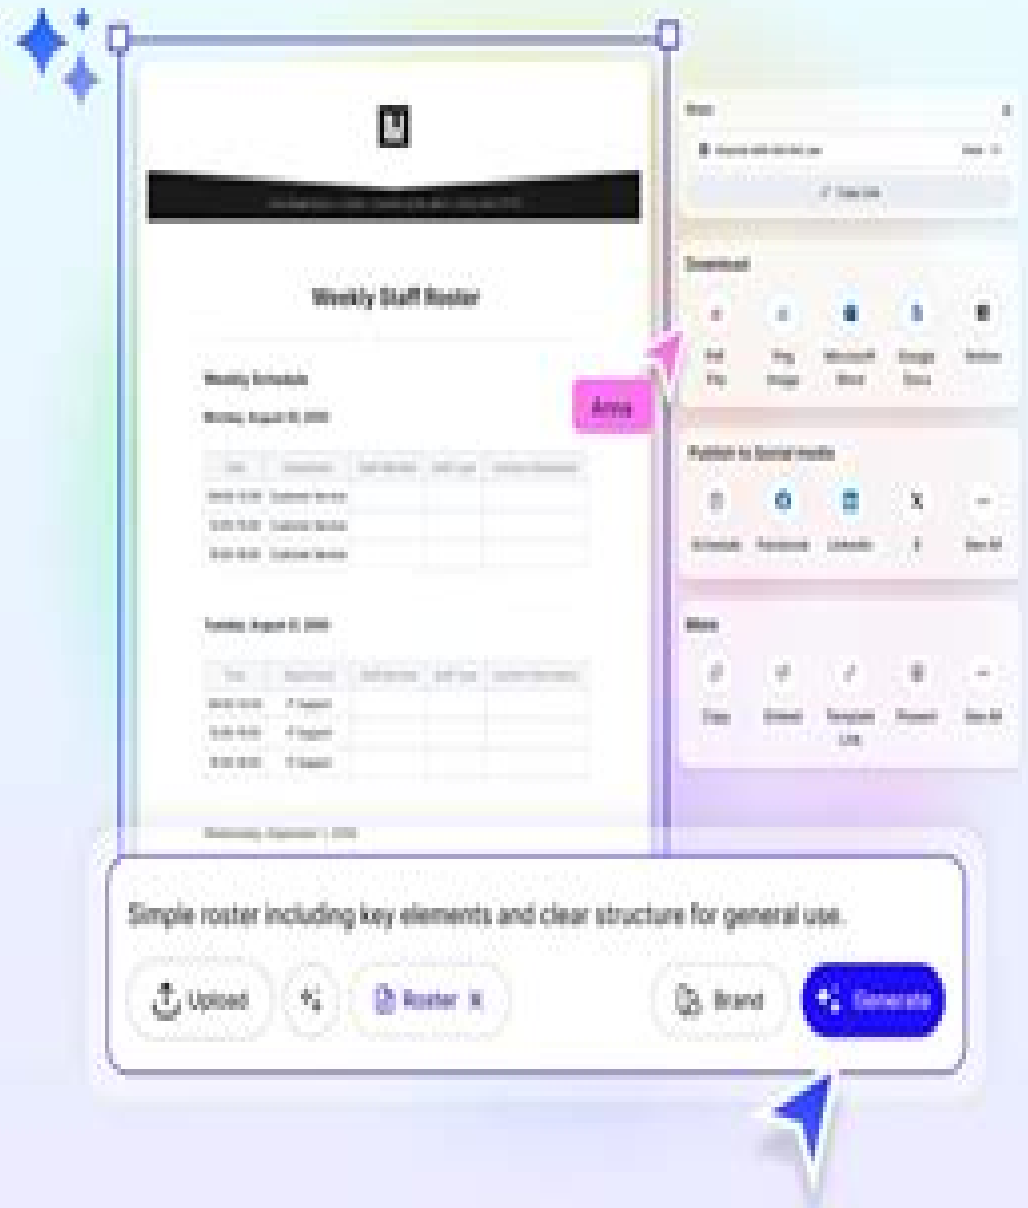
Weekly Staff Roster

Weekly Schedule

Monday, August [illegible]

| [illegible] | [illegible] | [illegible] | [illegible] | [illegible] |
|---|---|---|---|---|
| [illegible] | Customer Service | | | |
| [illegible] | Customer Service | | | |
| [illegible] | Customer Service | | | |

Tuesday, August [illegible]

| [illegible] | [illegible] | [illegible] | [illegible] | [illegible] |
|---|---|---|---|---|
| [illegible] | IT Support | | | |
| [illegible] | IT Support | | | |
| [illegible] | IT Support | | | |

Wednesday, September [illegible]

Anna

Share

Copy link

Download

PDF File

Png Image

Microsoft Word

Google Docs

Notion

Publish to Social media

Instagram

Facebook

LinkedIn

X

See All

More

Copy

Embed

Template Link

Present

See All

Simple roster including key elements and clear structure for general use.

Upload

Roster

Brand

Generate